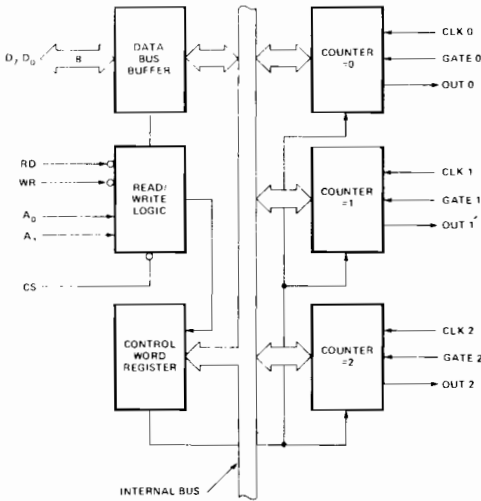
$D_7 D_0$

8

DATA BUS BUFFER

COUNTER =0

CLK 0

GATE 0

OUT 0

RD

WR

$A_0$

$A_1$

READ/ WRITE LOGIC

CS

COUNTER =1

CLK 1

GATE 1

OUT 1

CONTROL WORD REGISTER

COUNTER =2

CLK 2

GATE 2

OUT 2

INTERNAL BUS